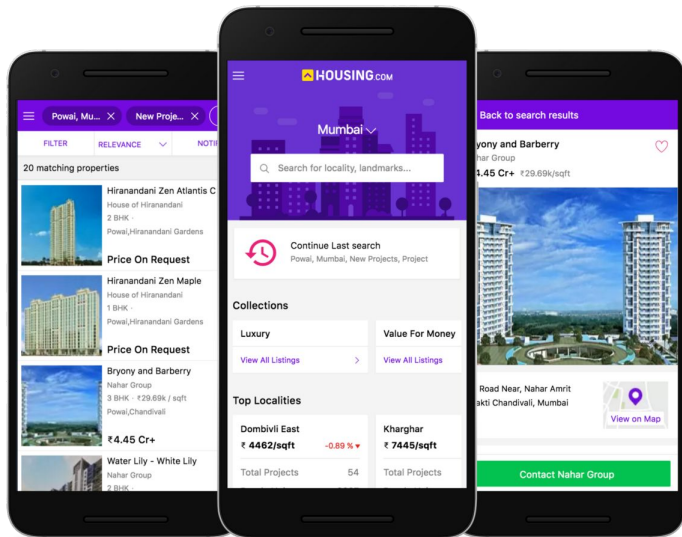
Powai, Mu... New Proje...

FILTER RELEVANCE NOTI

20 matching properties

Hiranandani Zen Atlantis C
House of Hiranandani
2 BHK ·
Powai,Hiranandani Gardens
Price On Request

Hiranandani Zen Maple
House of Hiranandani
1 BHK ·
Powai,Hiranandani Gardens
Price On Request

Bryony and Barberry
Nahar Group
3 BHK · ₹29.69k / sqft
Powai,Chandivali
₹4.45 Cr+

Water Lily - White Lily
Nahar Group
2 BHK ·

HOUSING.COM

Mumbai

Search for locality, landmarks...

Continue Last search
Powai, Mumbai, New Projects, Project

Collections

Luxury
View All Listings

Value For Money
View All Listings

Top Localities

Dombivli East
₹ 4462/sqft -0.89 %
Total Projects 54

Kharghar
₹ 7445/sqft
Total Projects

Back to search results

ryony and Barberry
har Group
.45 Cr+ ₹29.69k/sqft

Road Near, Nahar Amrit
akti Chandivali, Mumbai

View on Map

Contact Nahar Group